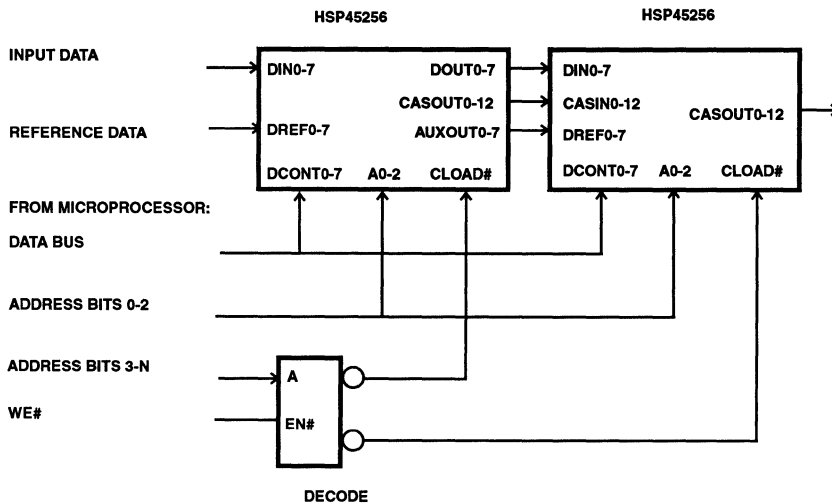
HSP45256

HSP45256

INPUT DATA

REFERENCE DATA

DIN0-7

DREF0-7

DOUT0-7

CASOUT0-12

AUXOUT0-7

DCONT0-7

A0-2

CLOAD#

DIN0-7

CASIN0-12

DREF0-7

CASOUT0-12

DCONT0-7

A0-2

CLOAD#

FROM MICROPROCESSOR:

DATA BUS

ADDRESS BITS 0-2

ADDRESS BITS 3-N

WE#

A

EN#

DECODE